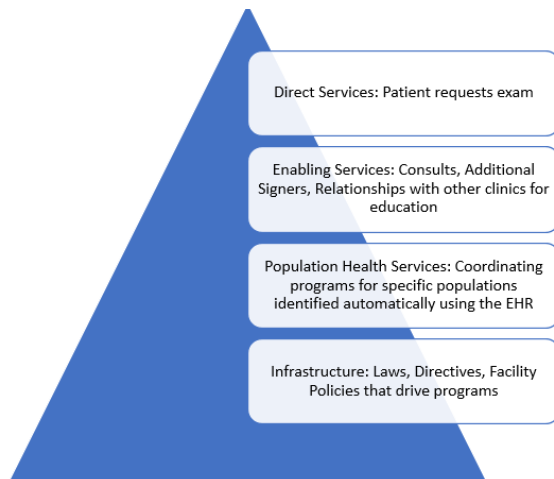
Direct Services: Patient requests exam

Enabling Services: Consults, Additional Signers, Relationships with other clinics for education

Population Health Services: Coordinating programs for specific populations identified automatically using the EHR

Infrastructure: Laws, Directives, Facility Policies that drive programs